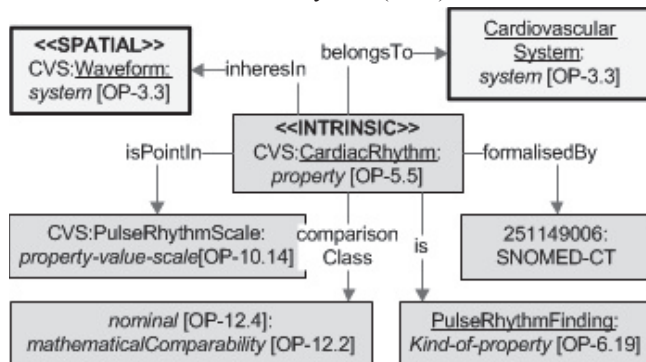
<<SPATIAL>>
CVS:Waveform: system [OP-3.3]

inheresIn

belongsTo

Cardiovascular System: system [OP-3.3]

<<INTRINSIC>>
CVS:CardiacRhythm: property [OP-5.5]

isPointIn

formalisedBy

CVS:PulseRhythmScale: property-value-scale[OP-10.14]

comparison Class

is

251149006: SNOMED-CT

nominal [OP-12.4]: mathematicalComparability [OP-12.2]

PulseRhythmFinding: Kind-of-property [OP-6.19]